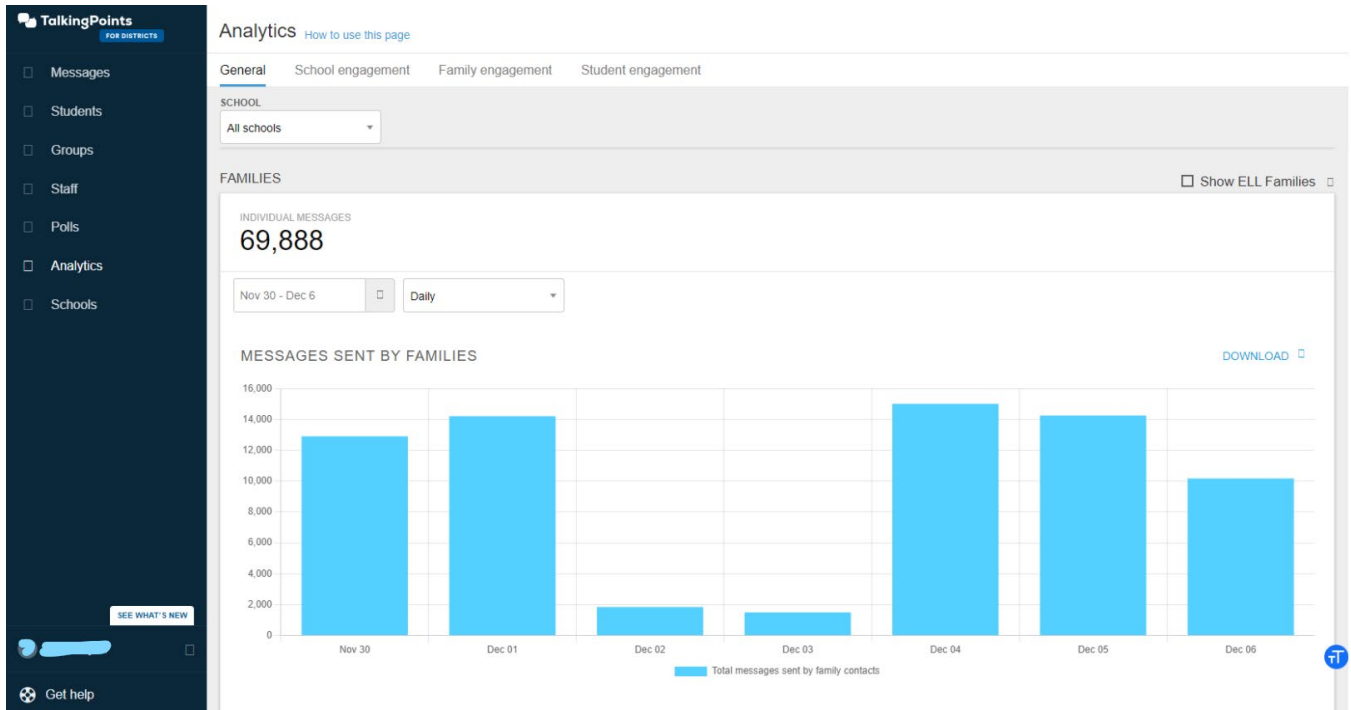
TalkingPoints
FOR DISTRICTS

Messages
Students
Groups
Staff
Polls
Analytics
Schools

SEE WHAT'S NEW

Get help

Analytics How to use this page

General School engagement Family engagement Student engagement

SCHOOL
All schools

FAMILIES
Show ELL Families

INDIVIDUAL MESSAGES
69,888

Nov 30 - Dec 6
Daily

MESSAGES SENT BY FAMILIES
DOWNLOAD

16,000
14,000
12,000
10,000
8,000
6,000
4,000
2,000
0

Nov 30 Dec 01 Dec 02 Dec 03 Dec 04 Dec 05 Dec 06

Total messages sent by family contacts